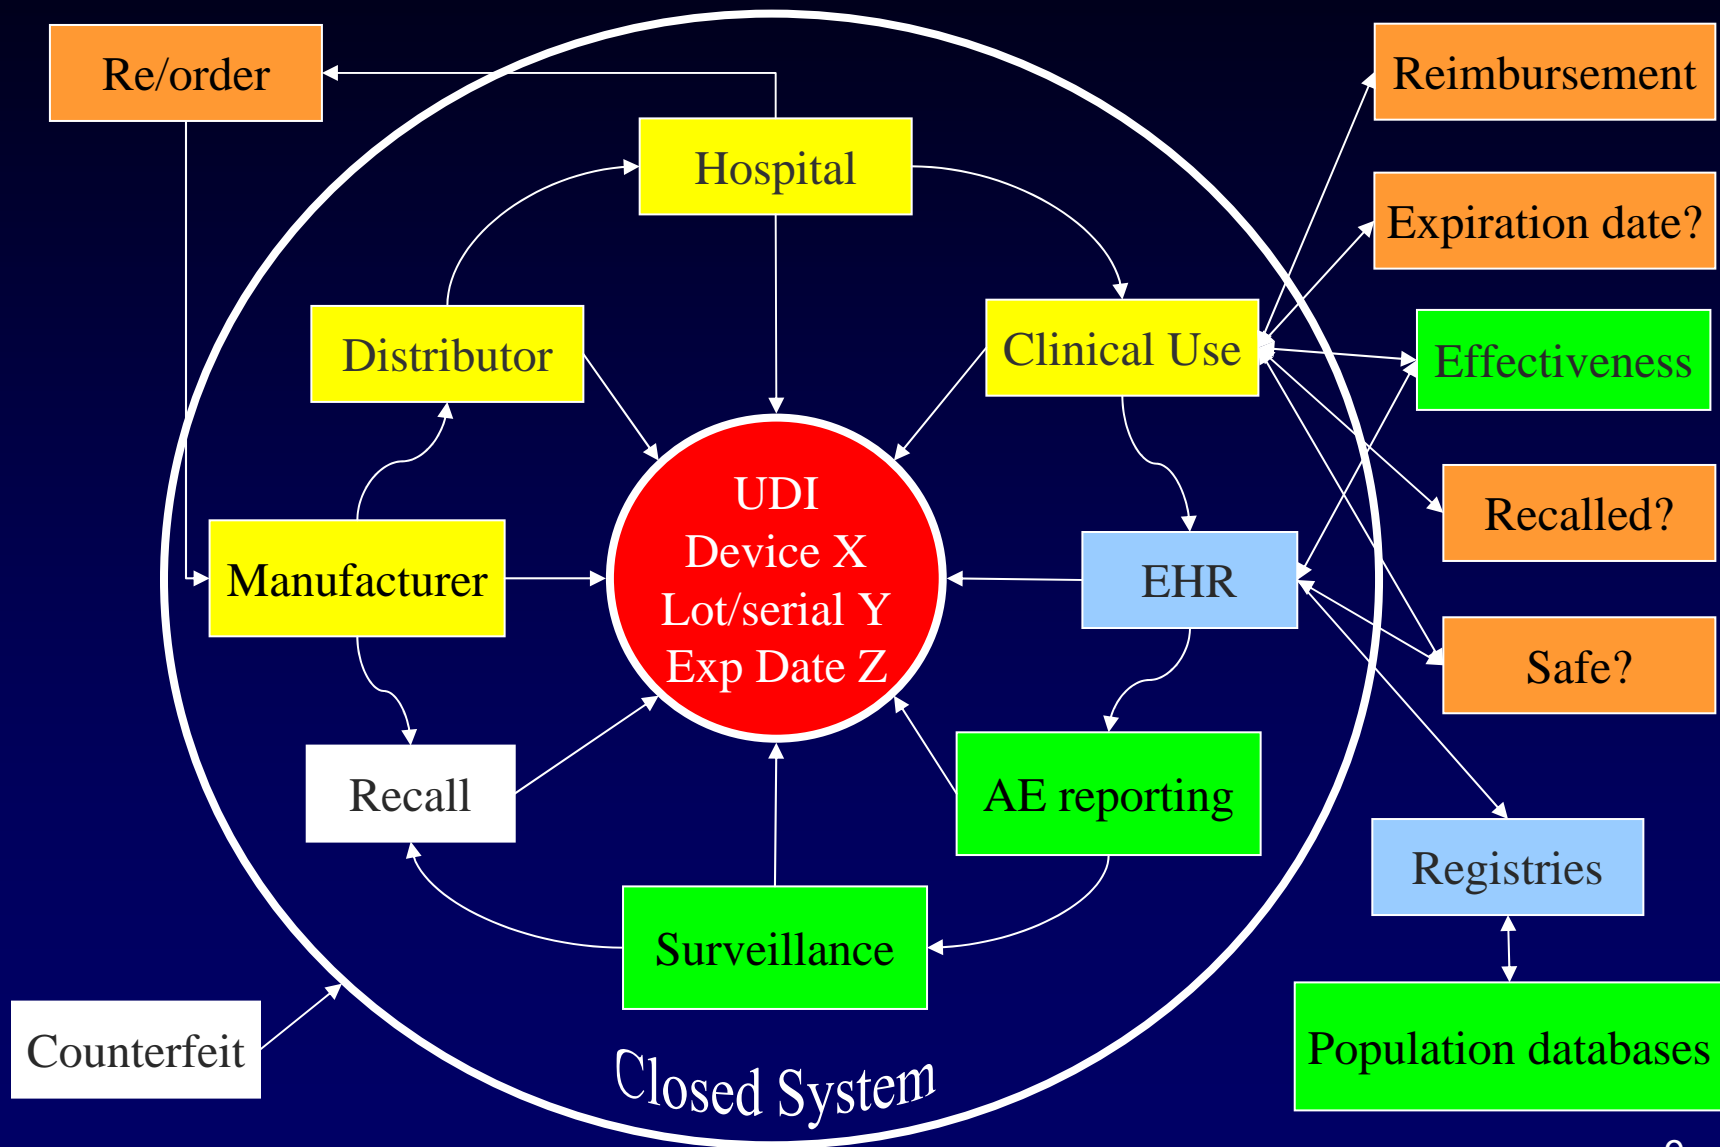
Re/order

Hospital

Distributor

Clinical Use

UDI
Device X
Lot/serial Y
Exp Date Z

Manufacturer

EHR

Recall

AE reporting

Surveillance

Counterfeit

Closed System

Reimbursement

Expiration date?

Effectiveness

Recalled?

Safe?

Registries

Population databases